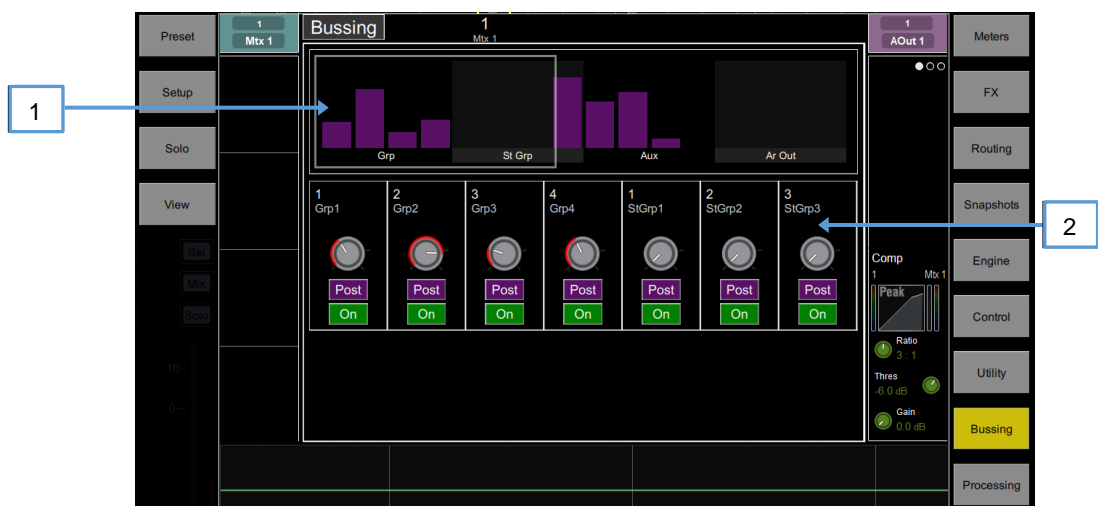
Preset
Setup
Solo
View
Sel
Mix
Solo
10
0
1
Mtx 1
Bussing
1
Mtx 1
1
AOut 1
Meters
FX
Routing
Snapshots
Engine
Control
Utility
Bussing
Processing
1
2
Grp
St Grp
Aux
Ar Out

| 1 Grp1 | 2 Grp2 | 3 Grp3 | 4 Grp4 | 1 StGrp1 | 2 StGrp2 | 3 StGrp3 |
|---|---|---|---|---|---|---|
| Post | Post | Post | Post | Post | Post | Post |
| On | On | On | On | On | On | On |

Comp
1
Mtx 1
Peak
Ratio
3 : 1
Thres
-6.0 dB
Gain
0.0 dB